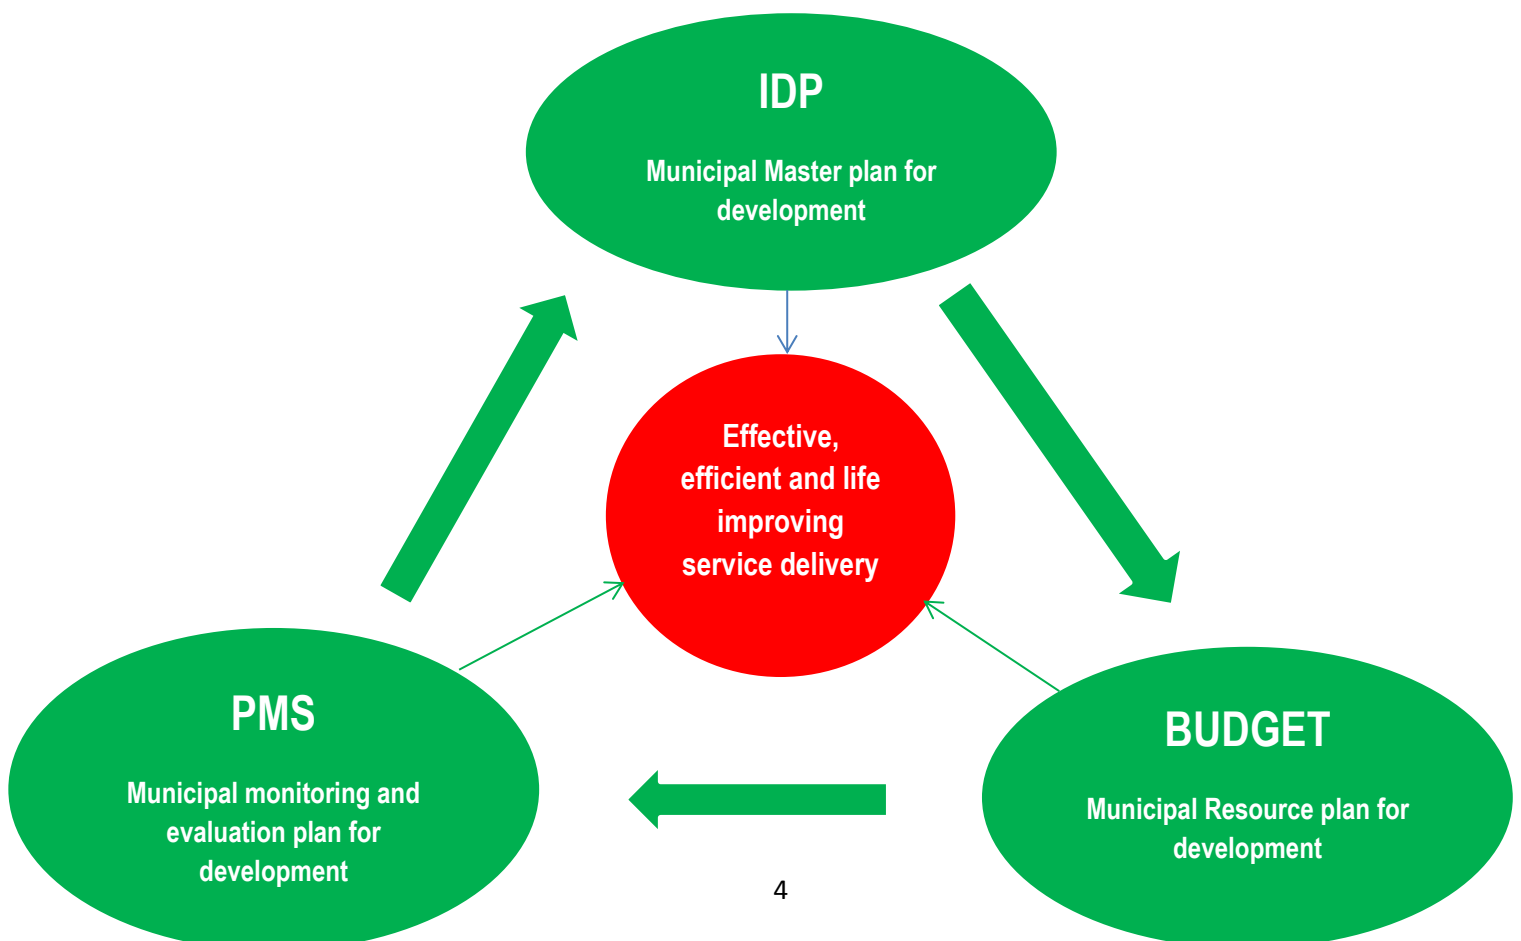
IDP

Municipal Master plan for development

Effective, efficient and life improving service delivery

PMS

Municipal monitoring and evaluation plan for development

BUDGET

Municipal Resource plan for development

4